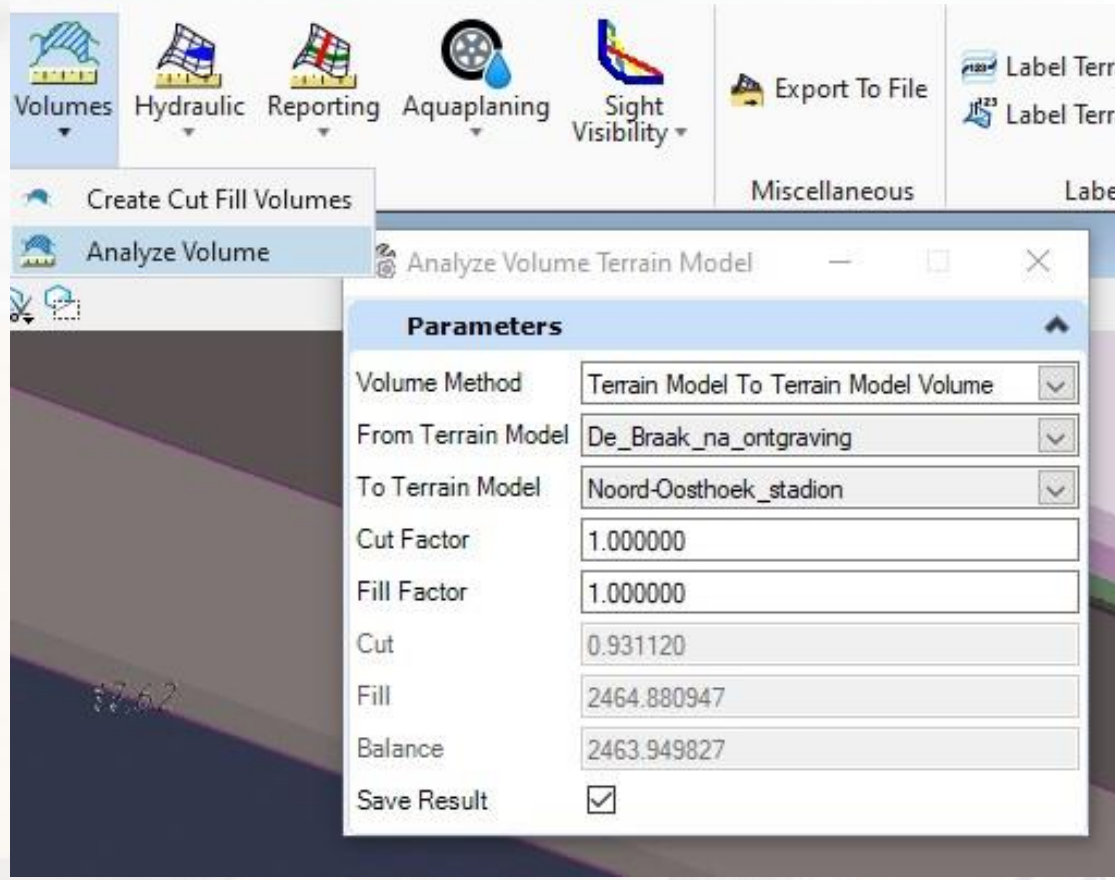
Volumes Hydraulic Reporting Aquaplaning Sight Visibility

Export To File

Miscellaneous

Label Terr
Label Terr
Labe

Create Cut Fill Volumes
Analyze Volume

Analyze Volume Terrain Model

Parameters

| | |
|---|---|
| Volume Method | Terrain Model To Terrain Model Volume |
| From Terrain Model | De_Braak_na_ontgraving |
| To Terrain Model | Noord-Oosthoek_stadion |
| Cut Factor | 1.000000 |
| Fill Factor | 1.000000 |
| Cut | 0.931120 |
| Fill | 2464.880947 |
| Balance | 2463.949827 |
| Save Result | ☑ |

57.62